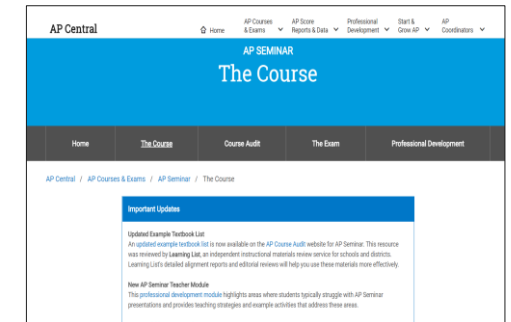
AP Central

Home

AP Courses & Exams

AP Score Reports & Data

Professional Development

Start & Grow AP

AP Coordinators

AP SEMINAR

The Course

Home

The Course

Course Audit

The Exam

Professional Development

AP Central / AP Courses & Exams / AP Seminar / The Course

Important Updates

Updated Example Textbook List

An updated example textbook list is now available on the AP Course Audit website for AP Seminar. This resource was reviewed by Learning List, an independent instructional materials review service for schools and districts. Learning List's detailed alignment reports and editorial reviews will help you use these materials more effectively.

New AP Seminar Teacher Module

This professional development module highlights areas where students typically struggle with AP Seminar presentations and provides teaching strategies and example activities that address these areas.